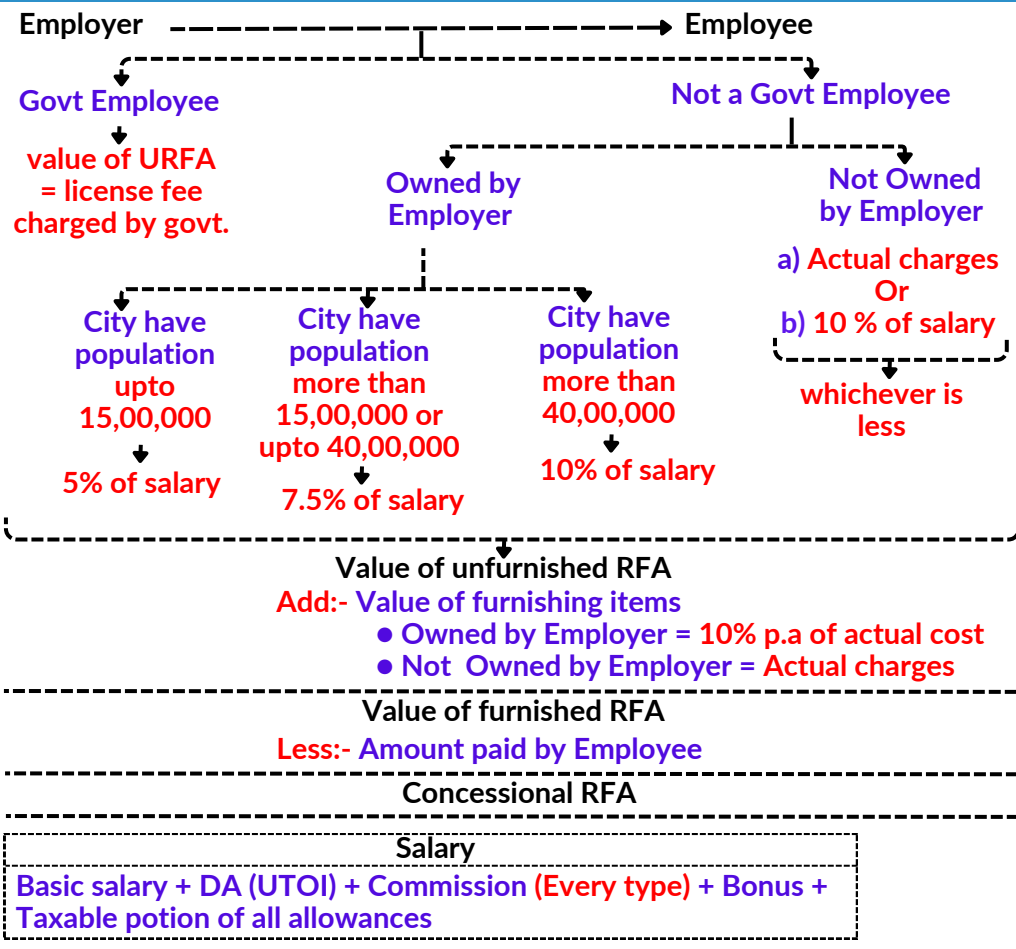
Employer → Employee

Govt Employee

value of URFA = license fee charged by govt.

Not a Govt Employee

Owned by Employer

Not Owned by Employer

a) Actual charges
Or
b) 10 % of salary

whichever is less

City have population upto 15,00,000

5% of salary

City have population more than 15,00,000 or upto 40,00,000

7.5% of salary

City have population more than 40,00,000

10% of salary

Value of unfurnished RFA
Add:- Value of furnishing items
● Owned by Employer = 10% p.a of actual cost
● Not Owned by Employer = Actual charges

Value of furnished RFA
Less:- Amount paid by Employee

Concessional RFA

Salary
Basic salary + DA (UTOI) + Commission (Every type) + Bonus + Taxable potion of all allowances